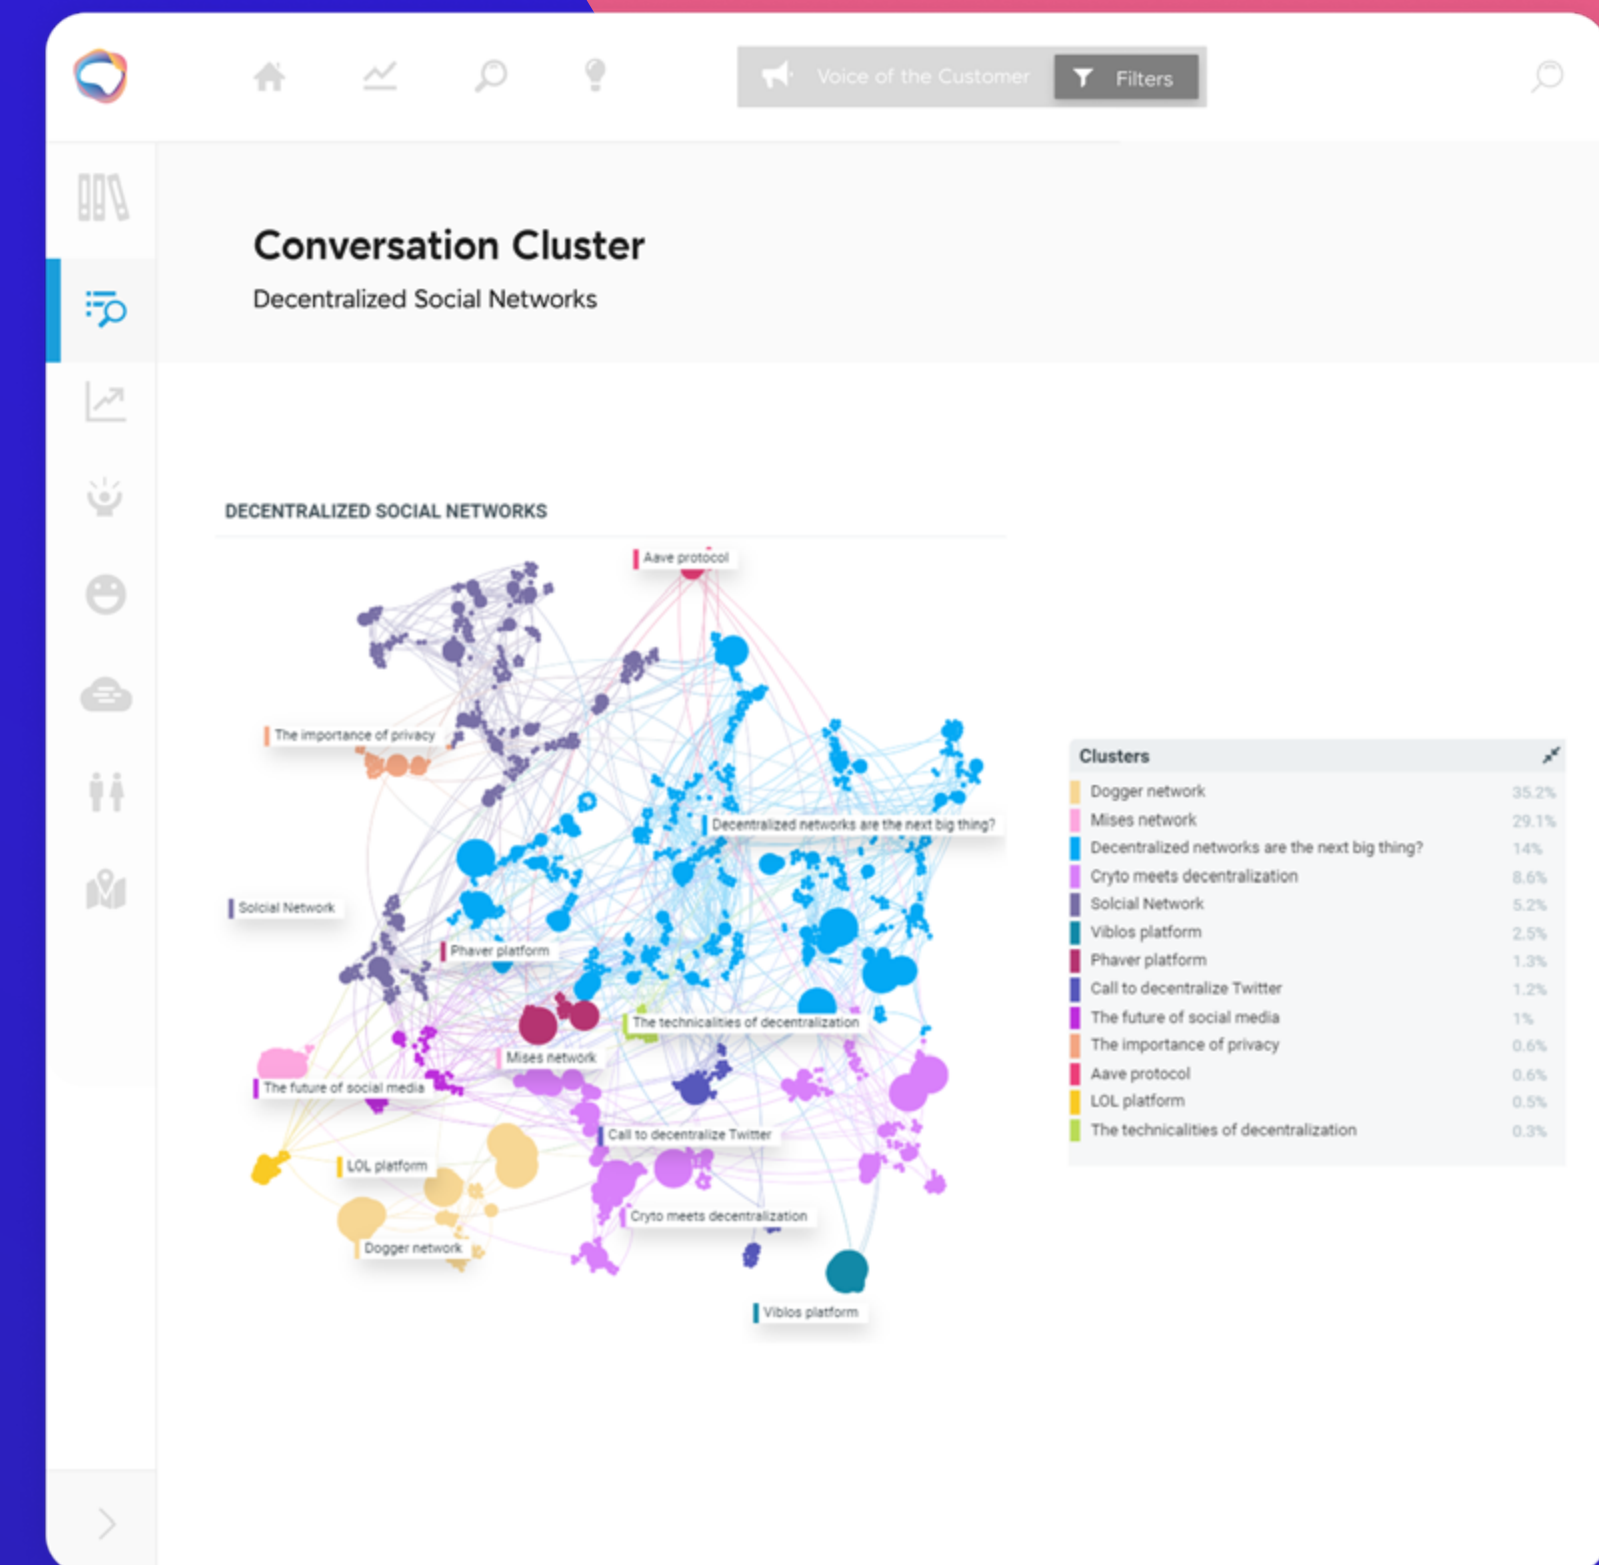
Voice of the Customer
Filters

Conversation Cluster
Decentralized Social Networks

DECENTRALIZED SOCIAL NETWORKS

Aave protocol
The importance of privacy
Decentralized networks are the next big thing?
Solcial Network
Phaver platform
The technicalities of decentralization
Mises network
The future of social media
Call to decentralize Twitter
LOL platform
Cryto meets decentralization
Dogger network
Viblos platform

Clusters

| | |
|---|---|
| Dogger network | 35.2% |
| Mises network | 29.1% |
| Decentralized networks are the next big thing? | 14% |
| Cryto meets decentralization | 8.6% |
| Solcial Network | 5.2% |
| Viblos platform | 2.5% |
| Phaver platform | 1.3% |
| Call to decentralize Twitter | 1.2% |
| The future of social media | 1% |
| The importance of privacy | 0.6% |
| Aave protocol | 0.6% |
| LOL platform | 0.5% |
| The technicalities of decentralization | 0.3% |